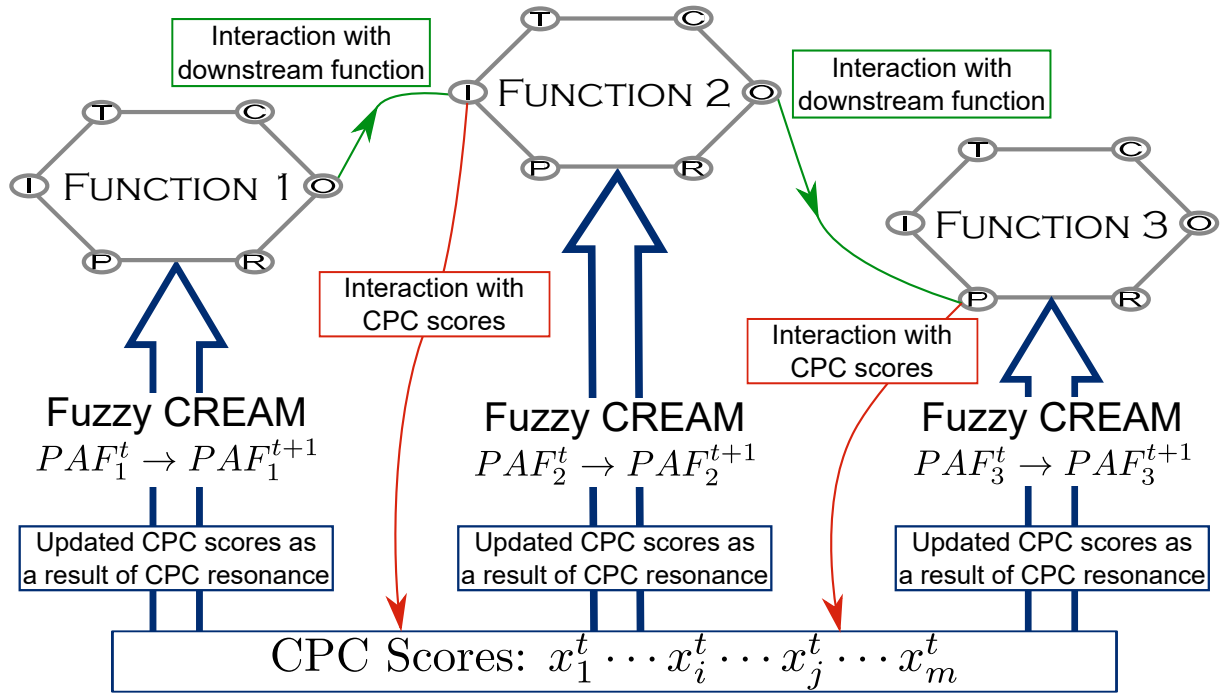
T C
Interaction with downstream function
I Function 2 O
Interaction with downstream function
P R
T C
I Function 1 O
P R
T C
I Function 3 O
P R
Interaction with CPC scores
Interaction with CPC scores
Fuzzy CREAM
$PAF_1^t \rightarrow PAF_1^{t+1}$
Fuzzy CREAM
$PAF_2^t \rightarrow PAF_2^{t+1}$
Fuzzy CREAM
$PAF_3^t \rightarrow PAF_3^{t+1}$
Updated CPC scores as a result of CPC resonance
Updated CPC scores as a result of CPC resonance
Updated CPC scores as a result of CPC resonance
CPC Scores: $x_1^t \cdots x_i^t \cdots x_j^t \cdots x_m^t$